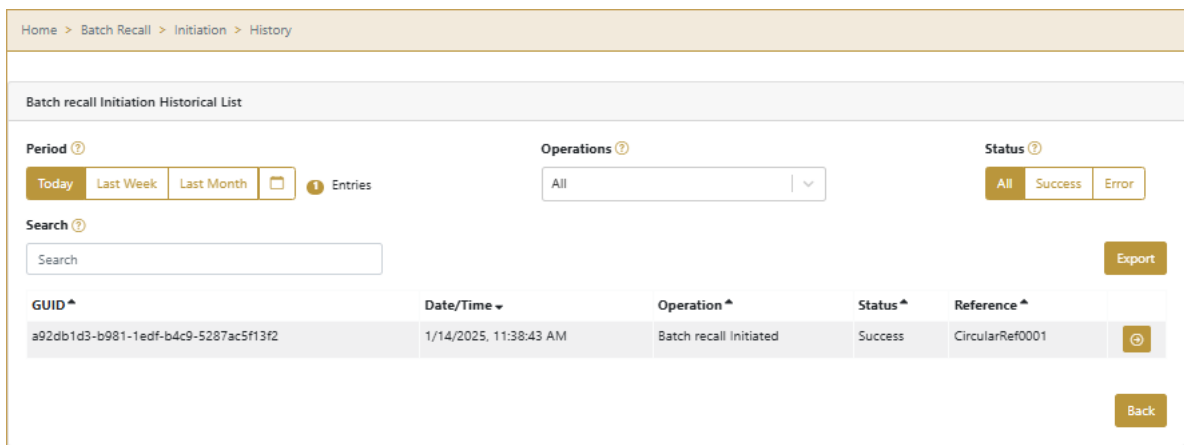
Home > Batch Recall > Initiation > History

Batch recall Initiation Historical List

Period ⓘ
Today | Last Week | Last Month

1 Entries

Operations ⓘ
All

Status ⓘ
All | Success | Error

Search ⓘ
Search

Export

| GUID | Date/Time | Operation | Status | Reference | |
|---|---|---|---|---|---|
| a92db1d3-b981-1edf-b4c9-5287ac5f13f2 | 1/14/2025, 11:38:43 AM | Batch recall Initiated | Success | CircularRef0001 | |

Back